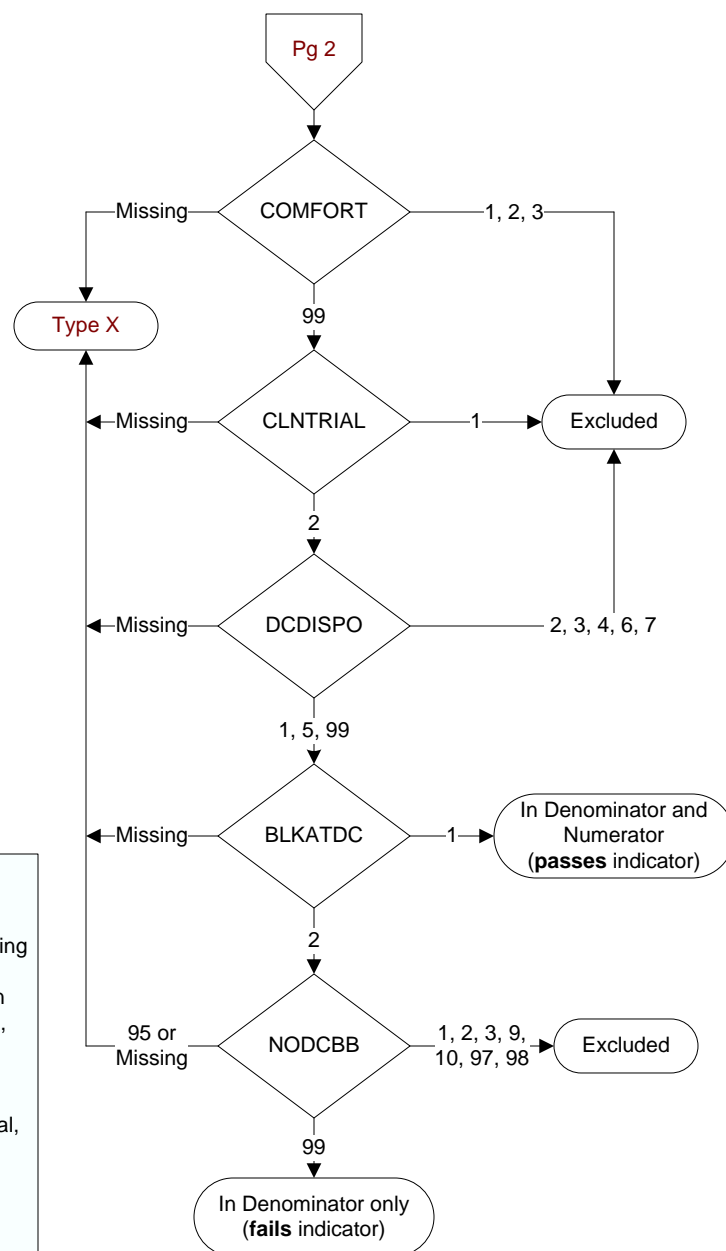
Pg 2

COMFORT

Missing

1, 2, 3

Type X

99

CLNTRIAL

Missing

1

Excluded

2

DCDISPO

Missing

2, 3, 4, 6, 7

1, 5, 99

BLKATDC

Missing

1

In Denominator and Numerator (**passes** indicator)

2

NODCBB

95 or Missing

1, 2, 3, 9, 10, 97, 98

Excluded

99

In Denominator only (**fails** indicator)

ing

n

,

al,